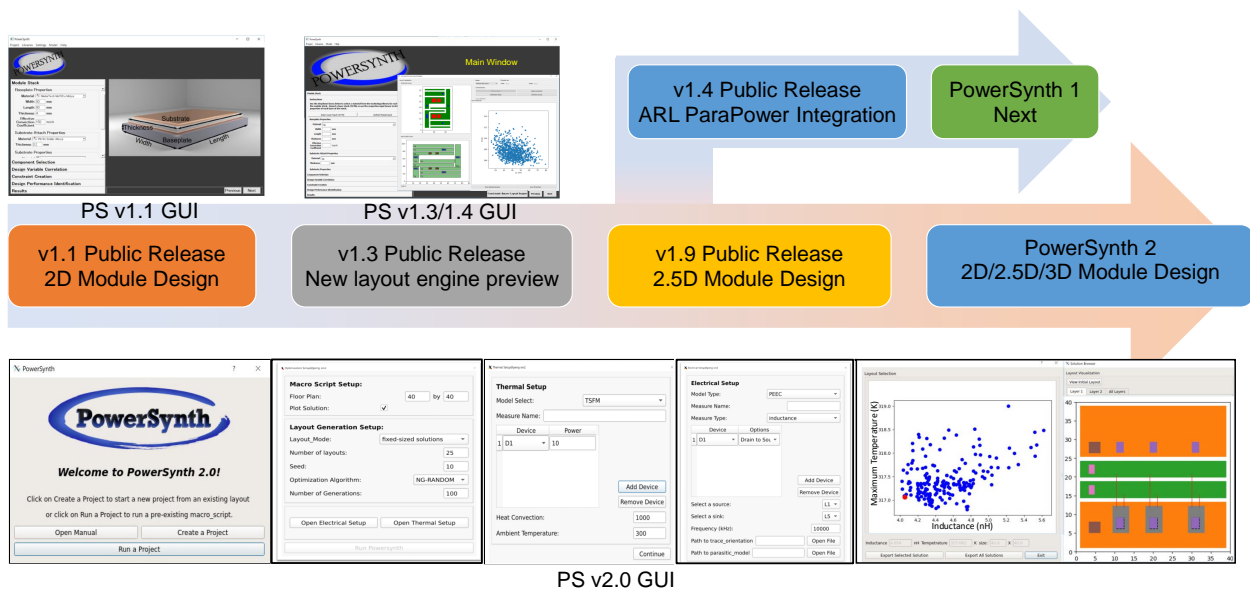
PowerSynth

Module Stack

Substrate

Thickness

Baseplate

Width

Length

Component Selection

Design Variable Correlation

Constraint Creation

Design Performance Identification

Results

Previous

Next

PS v1.1 GUI

Main Window

PS v1.3/1.4 GUI

v1.4 Public Release
ARL ParaPower Integration

PowerSynth 1
Next

v1.1 Public Release
2D Module Design

v1.3 Public Release
New layout engine preview

v1.9 Public Release
2.5D Module Design

PowerSynth 2
2D/2.5D/3D Module Design

PowerSynth

PowerSynth

Welcome to PowerSynth 2.0!

Click on Create a Project to start a new project from an existing layout

or click on Run a Project to run a pre-existing macro_script.

Open Manual

Create a Project

Run a Project

Macro Script Setup:

Floor Plan: 40 by 40

Plot Solution:

Layout Generation Setup:

Layout_Mode: fixed-sized solutions

Number of layouts: 25

Seed: 10

Optimization Algorithm: NG-RANDOM

Number of Generations: 100

Open Electrical Setup

Open Thermal Setup

Run Powersynth

Thermal Setup

Model Select: TSFM

Measure Name:

| | Device | Power |
|---|---|---|
| 1 | D1 | 10 |

Add Device

Remove Device

Heat Convection: 1000

Ambient Temperature: 300

Continue

Electrical Setup

Model Type: PEEC

Measure Name:

Measure Type: inductance

| | Device | Options |
|---|---|---|
| 1 | D1 | Drain to Sou |

Add Device

Remove Device

Select a source: L1

Select a sink: L5

Frequency (kHz): 10000

Path to trace_orientation Open File

Path to parasitic_model Open File

Layout Selection

Maximum Temperature (K)

Inductance (nH)

Export Selected Solution

Export All Solutions

Exit

Solution Browser

Layout Visualization

View Initial Layout

Layer 1

Layer 2

All Layers

PS v2.0 GUI